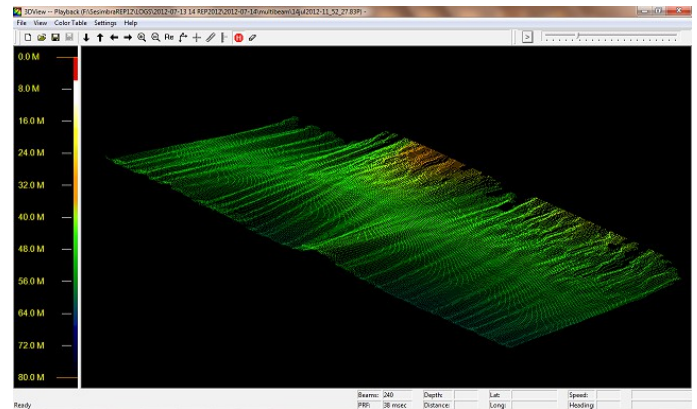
3DView -- Playback (F:\SesimbraREP12\LOGS\2012-07-13 14 REP2012\2012-07-14\multibeam\14jul2012-11_52_27.83P) -

File View Color Table Settings Help

Re

>

0.0 M
8.0 M
16.0 M
24.0 M
32.0 M
40.0 M
48.0 M
56.0 M
64.0 M
72.0 M
80.0 M

Ready

Beams: 240
PRF: 38 msec
Depth:
Distance:
Lat:
Long:
Speed:
Heading: